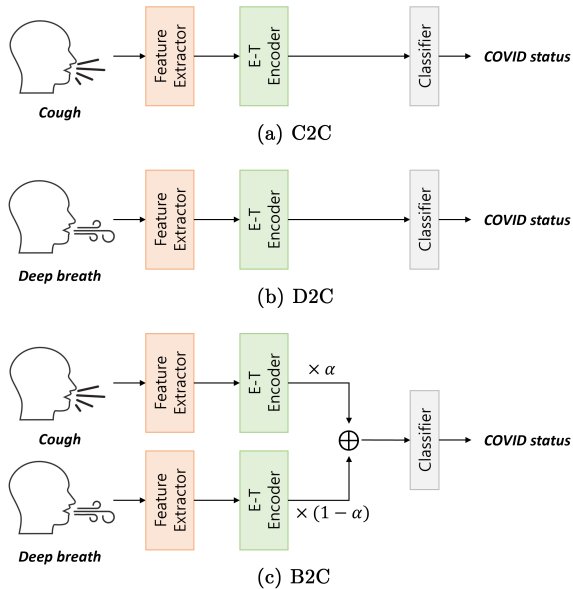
Cough

Feature Extractor

E-T Encoder

Classifier

COVID status

(a) C2C

Deep breath

Feature Extractor

E-T Encoder

Classifier

COVID status

(b) D2C

Cough

Feature Extractor

E-T Encoder

$\times \alpha$

Deep breath

Feature Extractor

E-T Encoder

$\times (1-\alpha)$

$\oplus$

Classifier

COVID status

(c) B2C